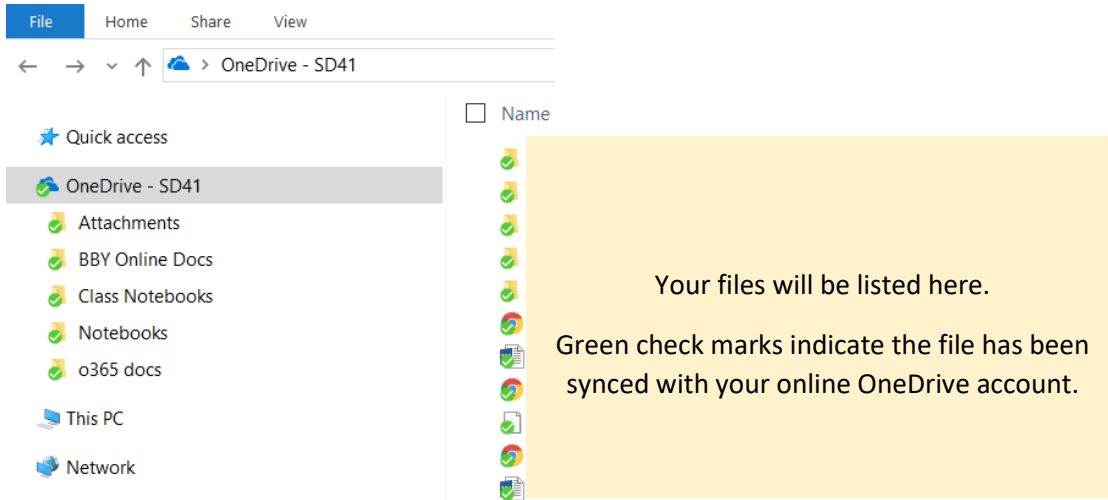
File Home Share View

OneDrive - SD41

Name

Quick access

OneDrive - SD41

Attachments

BBY Online Docs

Class Notebooks

Notebooks

o365 docs

This PC

Network

Your files will be listed here.

Green check marks indicate the file has been synced with your online OneDrive account.